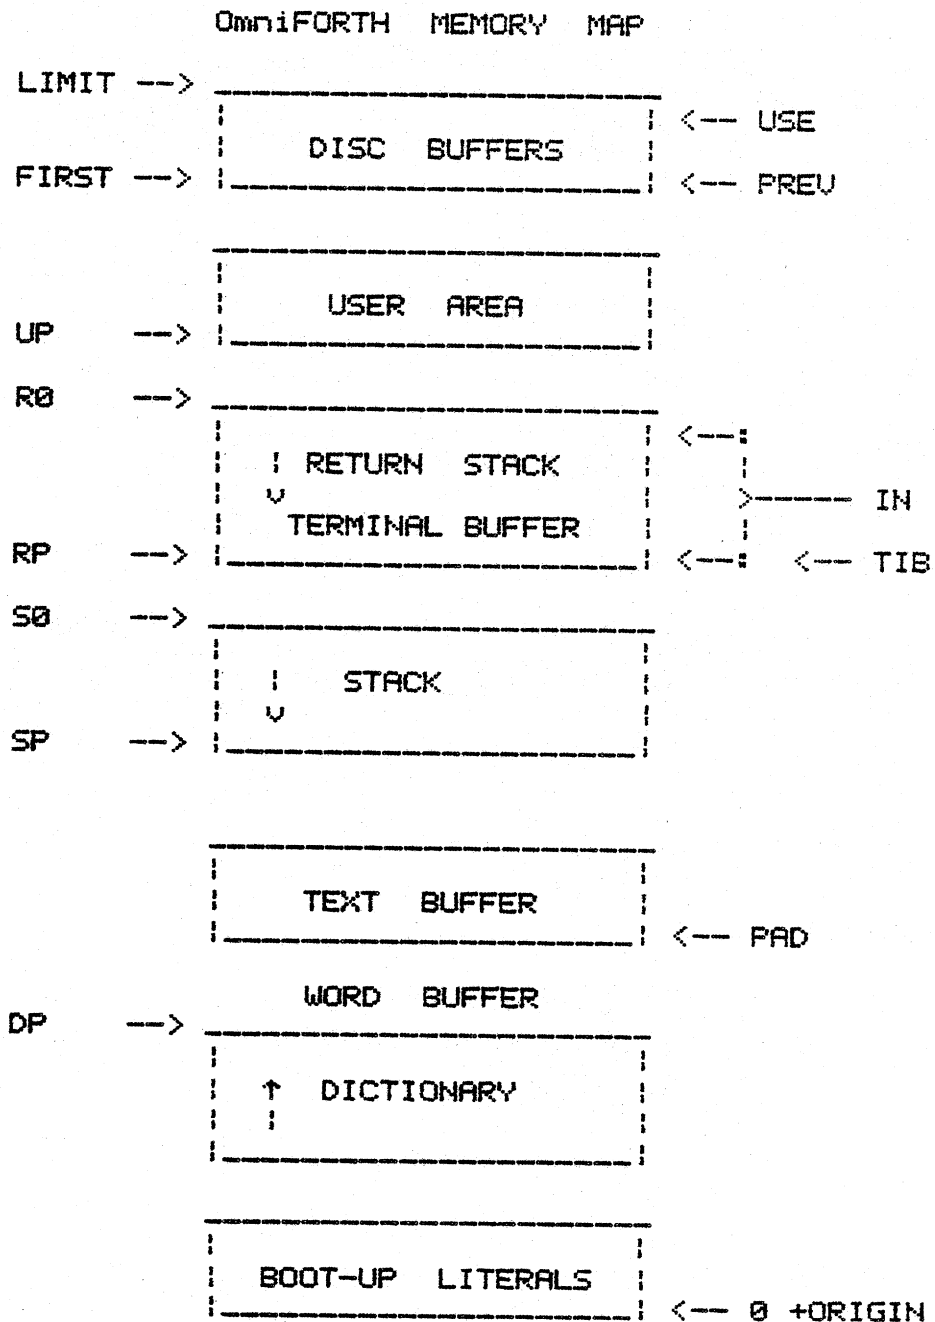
OmniFORTH MEMORY MAP

LIMIT -->

DISC BUFFERS

<-- USE

FIRST -->

<-- PREV

USER AREA

UP -->

R0 -->

RETURN STACK

TERMINAL BUFFER

IN

RP -->

<-- TIB

S0 -->

STACK

SP -->

TEXT BUFFER

<-- PAD

WORD BUFFER

DP -->

DICTIONARY

BOOT-UP LITERALS

<-- 0 +ORIGIN